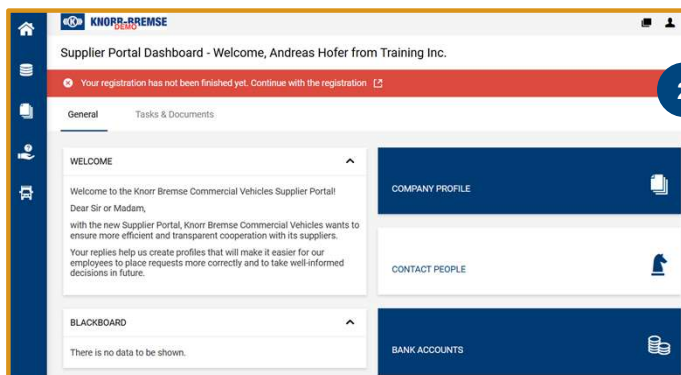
KNORR-BREMSE DEMO

Supplier Portal Dashboard - Welcome, Andreas Hofer from Training Inc.

Your registration has not been finished yet. Continue with the registration

2

General

Tasks & Documents

WELCOME

Welcome to the Knorr Bremse Commercial Vehicles Supplier Portal!

Dear Sir or Madam,

with the new Supplier Portal, Knorr Bremse Commercial Vehicles wants to ensure more efficient and transparent cooperation with its suppliers.

Your replies help us create profiles that will make it easier for our employees to place requests more correctly and to take well-informed decisions in future.

BLACKBOARD

There is no data to be shown.

COMPANY PROFILE

CONTACT PEOPLE

BANK ACCOUNTS